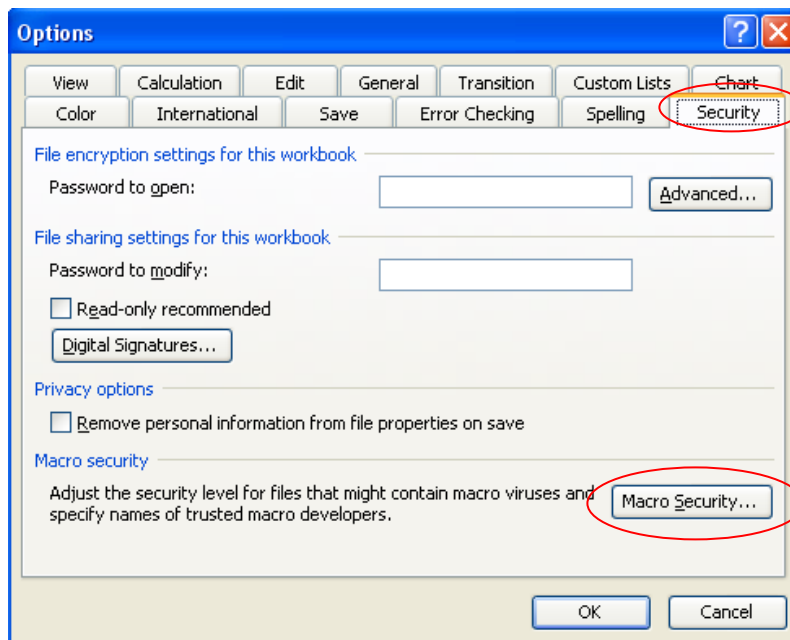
Options

?

View | Calculation | Edit | General | Transition | Custom Lists | Chart

Color | International | Save | Error Checking | Spelling | Security

File encryption settings for this workbook

Password to open:

Advanced...

File sharing settings for this workbook

Password to modify:

Read-only recommended

Digital Signatures...

Privacy options

Remove personal information from file properties on save

Macro security

Adjust the security level for files that might contain macro viruses and specify names of trusted macro developers.

Macro Security...

OK

Cancel